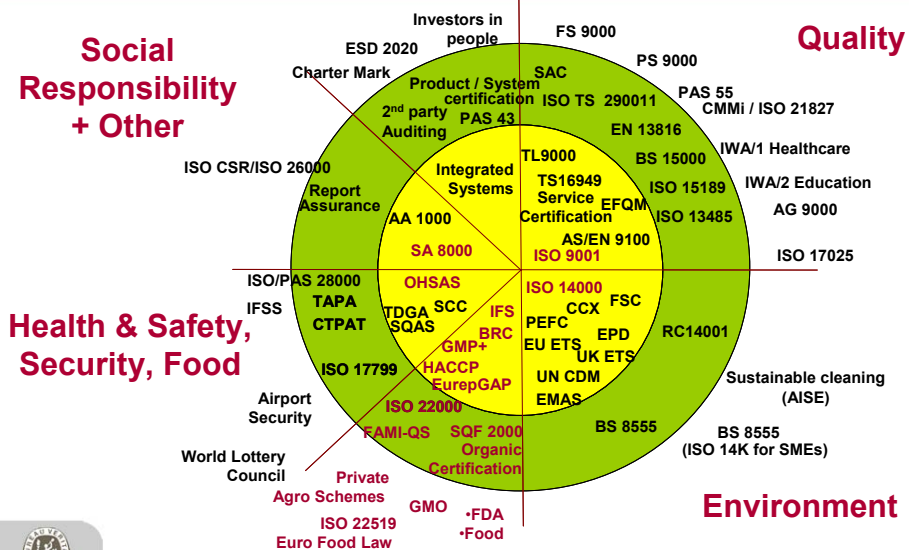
Social Responsibility + Other

Quality

Health & Safety, Security, Food

Environment

Investors in people

ESD 2020

Charter Mark

FS 9000

PS 9000

PAS 55

CMMi / ISO 21827

IWA/1 Healthcare

IWA/2 Education

AG 9000

ISO 17025

ISO CSR/ISO 26000

ISO/PAS 28000

IFSS

Airport Security

World Lottery Council

Private Agro Schemes

GMO

ISO 22519

Euro Food Law

•FDA

•Food

Sustainable cleaning (AISE)

BS 8555 (ISO 14K for SMEs)

Product / System certification

SAC

2nd party Auditing

PAS 43

ISO TS 290011

EN 13816

BS 15000

ISO 15189

ISO 13485

Report Assurance

TAPA

CTPAT

ISO 17799

ISO 22000

FAMI-QS

SQF 2000

Organic Certification

BS 8555

RC14001

Integrated Systems

TL9000

TS16949

Service Certification

EFQM

AS/EN 9100

ISO 9001

AA 1000

SA 8000

OHSAS

TDGA

SQAS

SCC

IFS

BRC

GMP+

HACCP

EurepGAP

ISO 14000

CCX

FSC

PEFC

EPD

EU ETS

UK ETS

UN CDM

EMAS